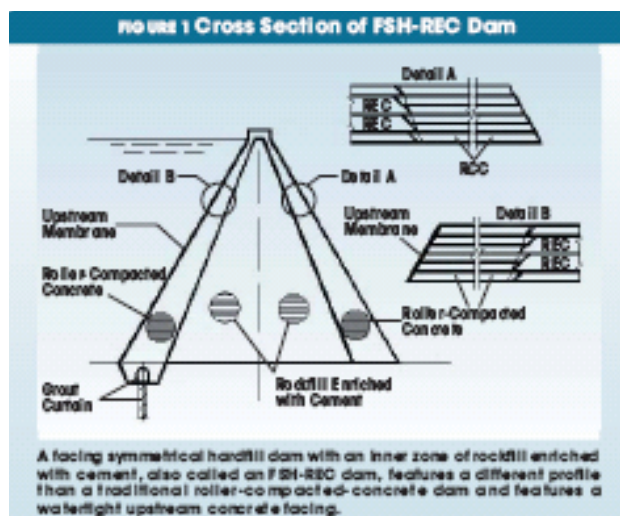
FIGURE 1 Cross Section of FSH-REC Dam

Detail A

REC

REC

RCC

Detail B

Detail A

Upstream Membrane

Upstream Membrane

Detail B

REC

REC

Roller-Compacted Concrete

Roller-Compacted Concrete

Grout Curtain

Rockfill Enriched with Cement

A facing symmetrical hardfill dam with an inner zone of rockfill enriched with cement, also called an FSH-REC dam, features a different profile than a traditional roller-compacted-concrete dam and features a watertight upstream concrete facing.